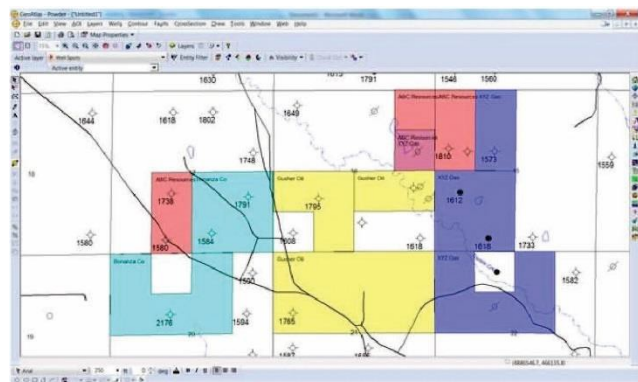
GeoMap - Powder - [Untitled1]

File Edit View ACX Layers Wells Contour Faults CrossSection Draw Tools Window Web Help

Map Properties

Layers

Active layer Well Spots

Entity Filter

Visibility

Active entity

1630
1615
1791
1548
1560
1644
1618
1802
1649
ABC Resources
ABC Resources
XYZ Gas
ABC Resources
XYZ Gas
1610
1573
1559
1748
18
ABC Resources
Bonanza Co
Gusher Oil
Gusher Oil
XYZ Gas
1738
1791
1795
1612
1580
1560
1584
1608
1618
1618
1733
Bonanza Co
1597
Gusher Oil
XYZ Gas
1582
2176
1584
1785
19
20
22

Arial
250
deg

(8865467, 466135.8)